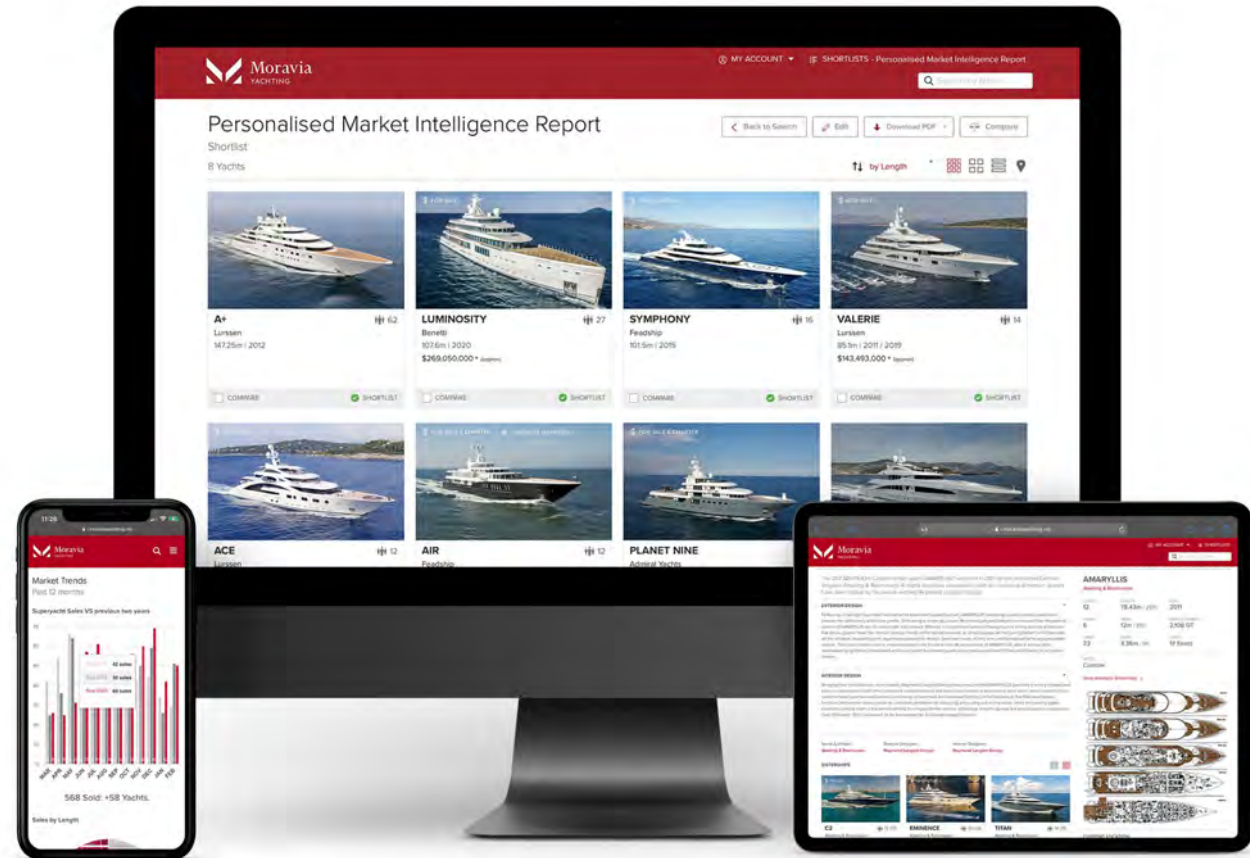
Moravia
YACHTING

MY ACCOUNT ▾ SHORTLISTS - Personalised Market Intelligence Report

Personalised Market Intelligence Report
Shortlist
8 Yachts

Back to Search | Edit | Download PDF | Compare

by Length

A+
Lurssen
147.25m | 2012
62
COMPARE SHORTLIST

LUMINOSITY
Benetti
107.6m | 2020
$269,050,000 *
27
COMPARE SHORTLIST

SYMPHONY
Feadship
101.5m | 2015
16
COMPARE SHORTLIST

VALERIE
Lurssen
85.1m | 2011 / 2019
$143,493,000 *
14
COMPARE SHORTLIST

ACE
Lurssen
12

AIR
Feadship
12

PLANET NINE
Admiral Yachts

11:26
Moravia
Market Trends
Past 12 months
Superyacht Sales VS previous two years
42 sales
51 sales
68 sales
568 Sold: +58 Yachts.
Sales by Length

Moravia
MY ACCOUNT SHORTLISTS
AMARYLLIS
EXTERIOR DESIGN
INTERIOR DESIGN
Custom
C2
EMINENCE
TITAN